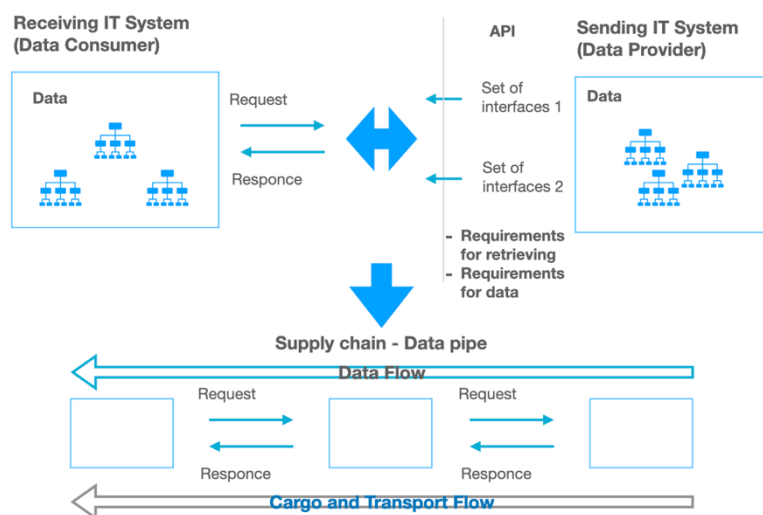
Receiving IT System
(Data Consumer)

Data

Request

Responce

API

Set of interfaces 1

Set of interfaces 2

- Requirements for retrieving
- Requirements for data

Sending IT System
(Data Provider)

Data

Supply chain - Data pipe

Data Flow

Request

Responce

Request

Responce

Cargo and Transport Flow